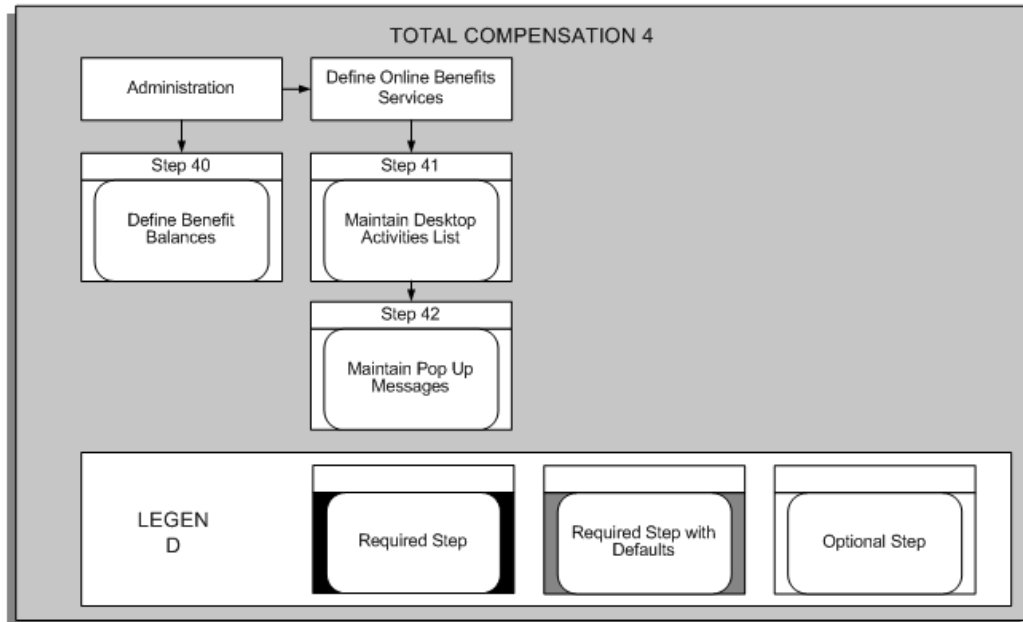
TOTAL COMPENSATION 4

Administration

Define Online Benefits Services

Step 40

Define Benefit Balances

Step 41

Maintain Desktop Activities List

Step 42

Maintain Pop Up Messages

LEGEN
D

Required Step

Required Step with Defaults

Optional Step